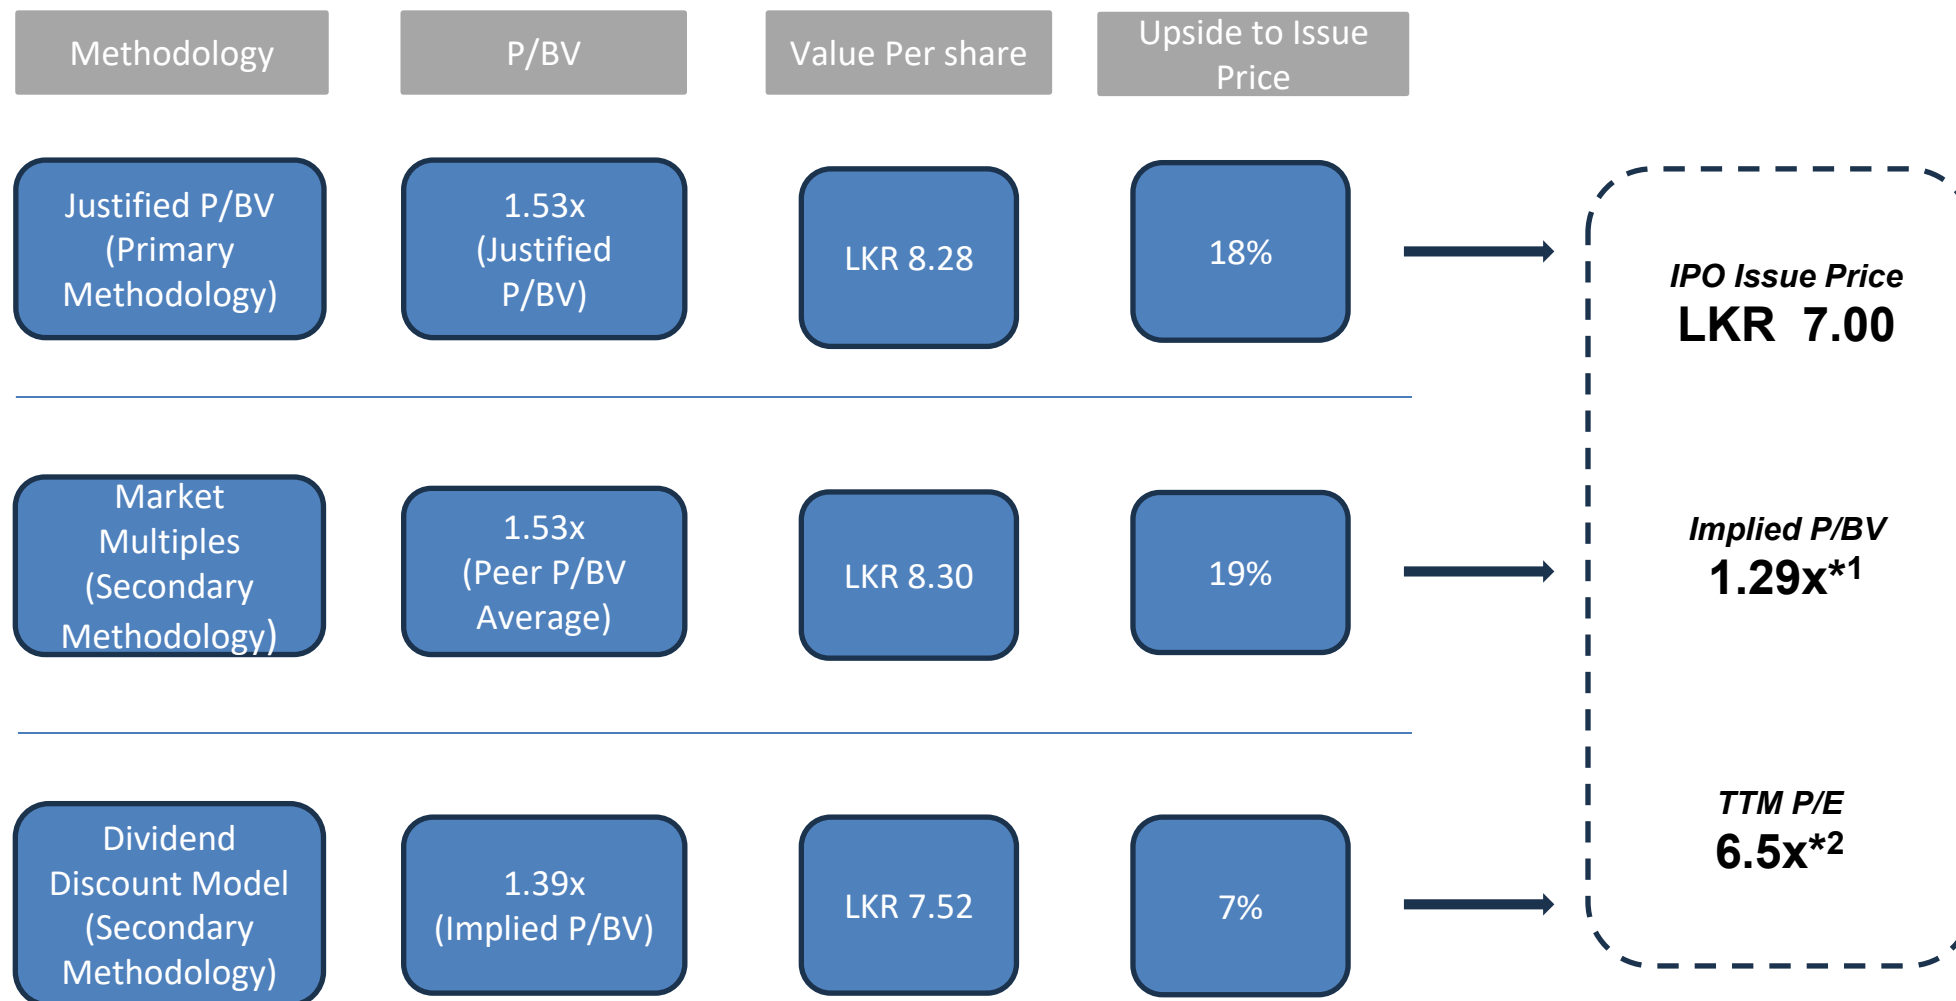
| Methodology | P/BV | Value Per share | Upside to Issue Price |
|---|---|---|---|
| Justified P/BV (Primary Methodology) | 1.53x (Justified P/BV) | LKR 8.28 | 18% |
| Market Multiples (Secondary Methodology) | 1.53x (Peer P/BV Average) | LKR 8.30 | 19% |
| Dividend Discount Model (Secondary Methodology) | 1.39x (Implied P/BV) | LKR 7.52 | 7% |

IPO Issue Price
LKR 7.00

Implied P/BV
1.29x$^{*1}$

TTM P/E
6.5x$^{*2}$